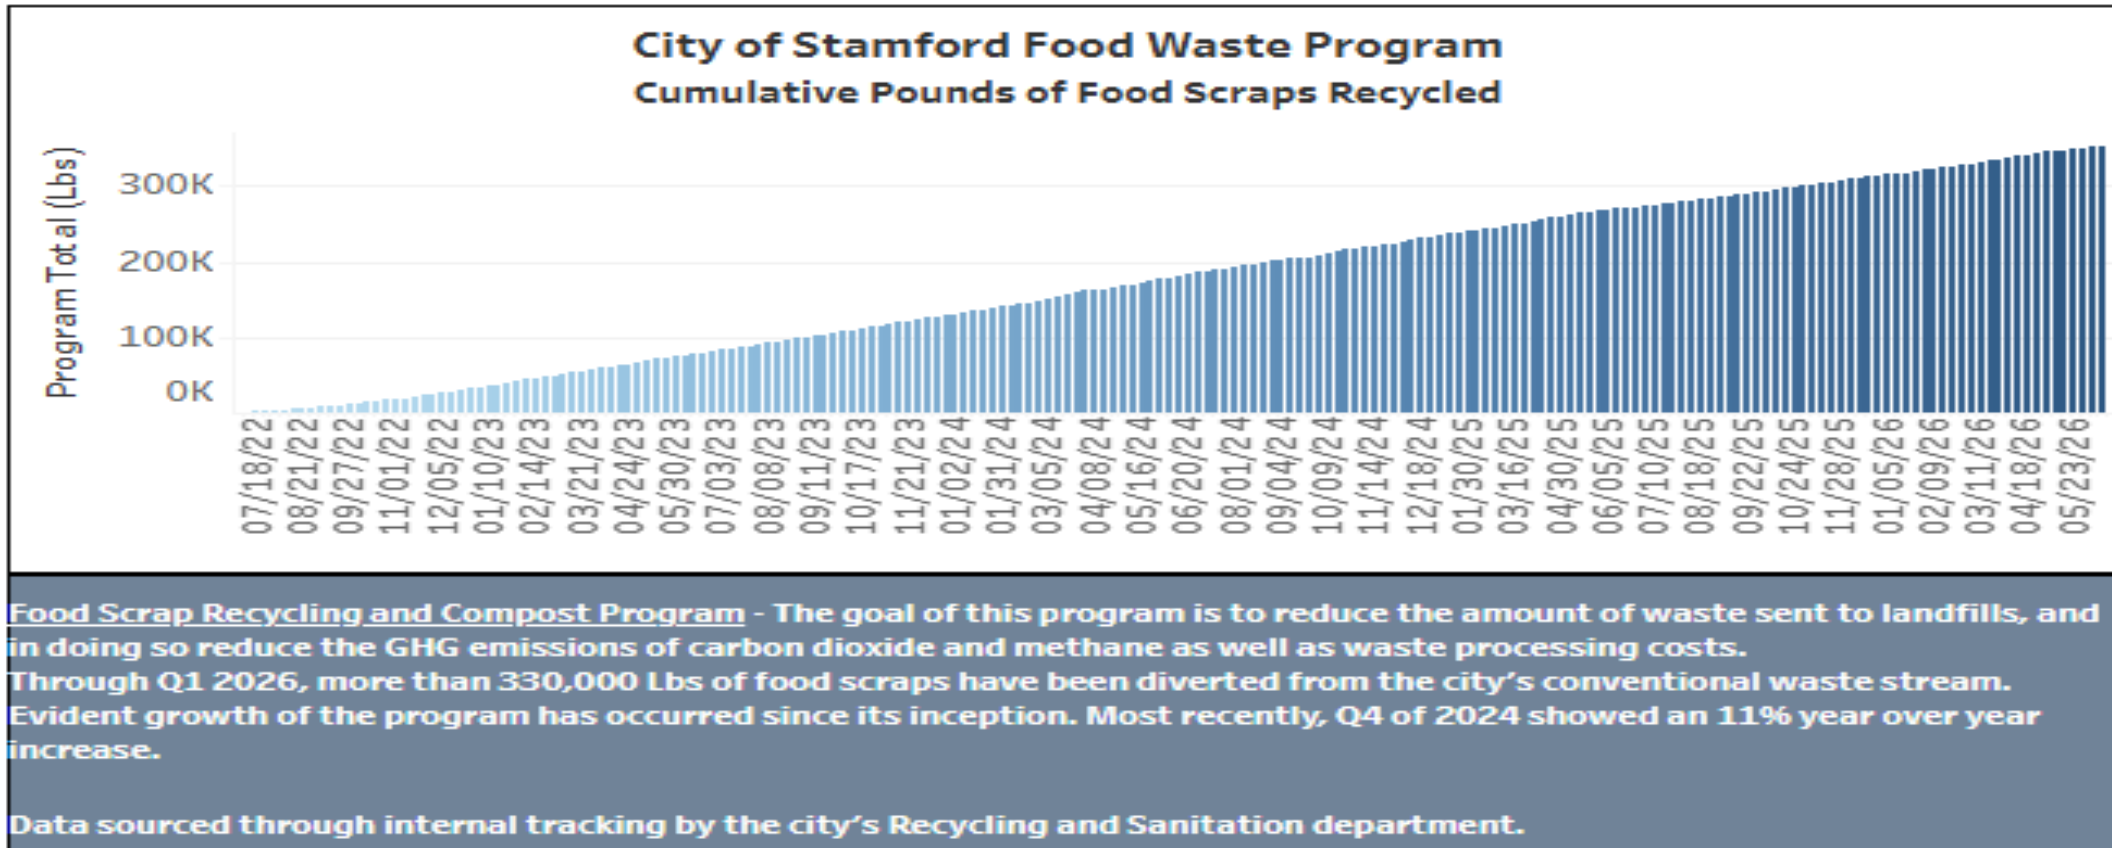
City of Stamford Food Waste Program
Cumulative Pounds of Food Scraps Recycled

Program Total (Lbs)

300K
200K
100K
0K

07/18/22
08/21/22
09/27/22
11/01/22
12/05/22
01/10/23
02/14/23
03/21/23
04/24/23
05/30/23
07/03/23
08/08/23
09/11/23
10/17/23
11/21/23
01/02/24
01/31/24
03/05/24
04/08/24
05/16/24
06/20/24
08/01/24
09/04/24
10/09/24
11/14/24
12/18/24
01/30/25
03/16/25
04/30/25
06/05/25
07/10/25
08/18/25
09/22/25
10/24/25
11/28/25
01/05/26
02/09/26
03/11/26
04/18/26
05/23/26

Food Scrap Recycling and Compost Program - The goal of this program is to reduce the amount of waste sent to landfills, and in doing so reduce the GHG emissions of carbon dioxide and methane as well as waste processing costs.
Through Q1 2026, more than 330,000 Lbs of food scraps have been diverted from the city's conventional waste stream.
Evident growth of the program has occurred since its inception. Most recently, Q4 of 2024 showed an 11% year over year increase.

Data sourced through internal tracking by the city's Recycling and Sanitation department.